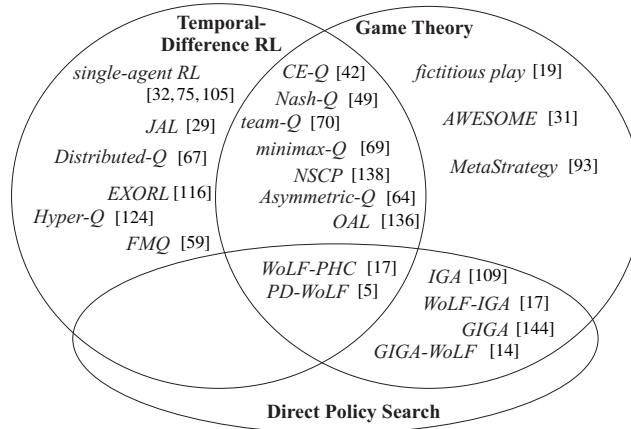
Temporal-Difference RL

Game Theory

single-agent RL [32, 75, 105]

JAL [29]

Distributed-Q [67]

EXORL [116]

Hyper-Q [124]

FMQ [59]

CE-Q [42]

Nash-Q [49]

team-Q [70]

minimax-Q [69]

NSCP [138]

Asymmetric-Q [64]

OAL [136]

fictitious play [19]

AWESOME [31]

MetaStrategy [93]

WoLF-PHC [17]

PD-WoLF [5]

IGA [109]

WoLF-IGA [17]

GIGA [144]

GIGA-WoLF [14]

Direct Policy Search